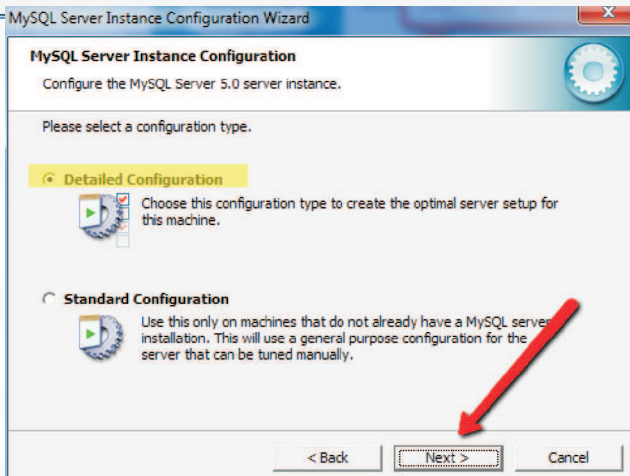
MySQL Server Instance Configuration Wizard

MySQL Server Instance Configuration

Configure the MySQL Server 5.0 server instance.

Please select a configuration type.

Detailed Configuration

Choose this configuration type to create the optimal server setup for this machine.

Standard Configuration

Use this only on machines that do not already have a MySQL server installation. This will use a general purpose configuration for the server that can be tuned manually.

< Back Next > Cancel